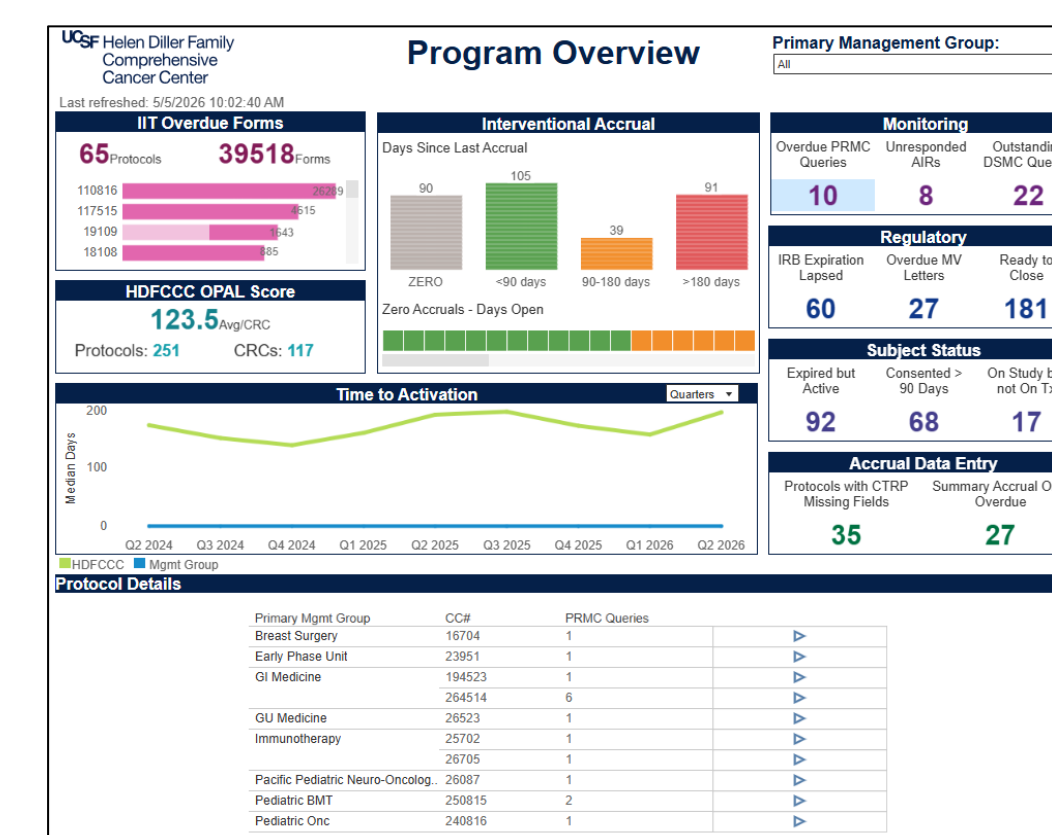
UCSF Helen Diller Family Comprehensive Cancer Center

Last refreshed: 5/5/2026 10:02:40 AM

Program Overview

Primary Management Group:
All

IIT Overdue Forms
65Protocols 39518Forms

| 110816 | 26289 |
|---|---|
| 117515 | 4615 |
| 19109 | 1643 |
| 18108 | 885 |

HDFCCC OPAL Score
123.5Avg/CRC
Protocols: 251 CRCs: 117

Interventional Accrual
Days Since Last Accrual
90 ZERO
105 <90 days
39 90-180 days
91 >180 days
Zero Accruals - Days Open

Monitoring
Overdue PRMC Queries 10
Unresponded AIRs 8
Outstandin DSMC Que 22

Regulatory
IRB Expiration Lapsed 60
Overdue MV Letters 27
Ready to Close 181

Subject Status
Expired but Active 92
Consented > 90 Days 68
On Study b not On Tx 17

Accrual Data Entry
Protocols with CTRP Missing Fields 35
Summary Accrual O Overdue 27

Time to Activation
Quarters
Median Days
200
100
0
Q2 2024 Q3 2024 Q4 2024 Q1 2025 Q2 2025 Q3 2025 Q4 2025 Q1 2026 Q2 2026
HDFCCC Mgmt Group

Protocol Details

| Primary Mgmt Group | CC# | PRMC Queries | |
|---|---|---|---|
| Breast Surgery | 16704 | 1 | ▷ |
| Early Phase Unit | 23951 | 1 | ▷ |
| GI Medicine | 194523 | 1 | ▷ |
| | 264514 | 6 | ▷ |
| GU Medicine | 26523 | 1 | ▷ |
| Immunotherapy | 25702 | 1 | ▷ |
| | 26705 | 1 | ▷ |
| Pacific Pediatric Neuro-Oncolog.. | 26087 | 1 | ▷ |
| Pediatric BMT | 250815 | 2 | ▷ |
| Pediatric Onc | 240816 | 1 | ▷ |